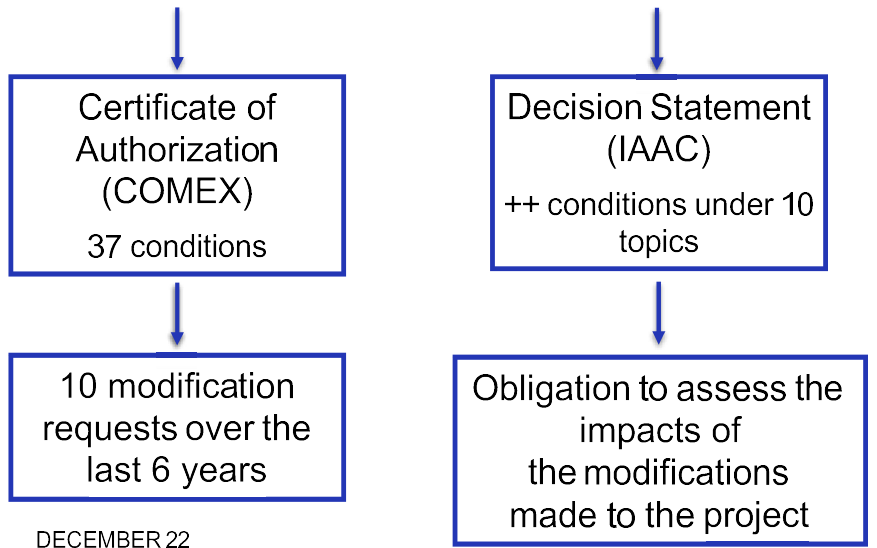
Certificate of Authorization (COMEX)

37 conditions

10 modification requests over the last 6 years

DECEMBER 22

Decision Statement (IAAC)

++ conditions under 10 topics

Obligation to assess the impacts of the modifications made to the project